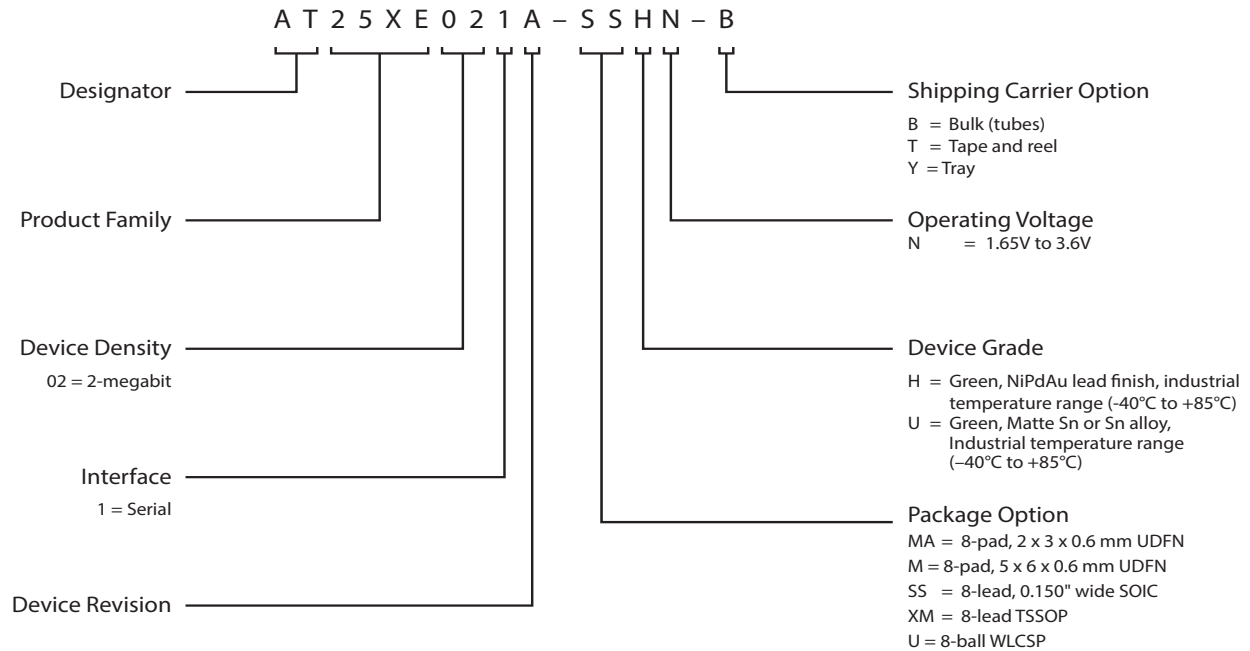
A T 2 5 X E 0 2 1 A – S S H N – B

Designator

Product Family

Device Density

02 = 2-megabit

Interface

1 = Serial

Device Revision

Shipping Carrier Option

B = Bulk (tubes)
T = Tape and reel
Y = Tray

Operating Voltage
N = 1.65V to 3.6V

Device Grade

H = Green, NiPdAu lead finish, industrial temperature range (-40°C to +85°C)
U = Green, Matte Sn or Sn alloy, Industrial temperature range (–40°C to +85°C)

Package Option
MA = 8-pad, 2 x 3 x 0.6 mm UDFN
M = 8-pad, 5 x 6 x 0.6 mm UDFN
SS = 8-lead, 0.150" wide SOIC
XM = 8-lead TSSOP
U = 8-ball WLCSP